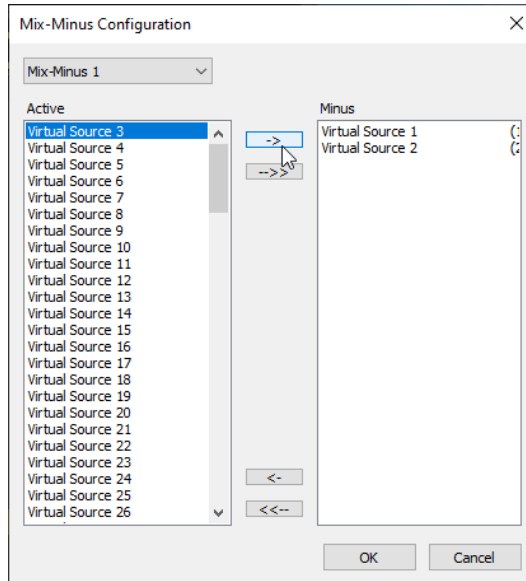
Mix-Minus Configuration

Mix-Minus 1

Active

Virtual Source 3
Virtual Source 4
Virtual Source 5
Virtual Source 6
Virtual Source 7
Virtual Source 8
Virtual Source 9
Virtual Source 10
Virtual Source 11
Virtual Source 12
Virtual Source 13
Virtual Source 14
Virtual Source 15
Virtual Source 16
Virtual Source 17
Virtual Source 18
Virtual Source 19
Virtual Source 20
Virtual Source 21
Virtual Source 22
Virtual Source 23
Virtual Source 24
Virtual Source 25
Virtual Source 26

->
-->>

<-
<<--

Minus

Virtual Source 1 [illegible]
Virtual Source 2 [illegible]

OK
Cancel